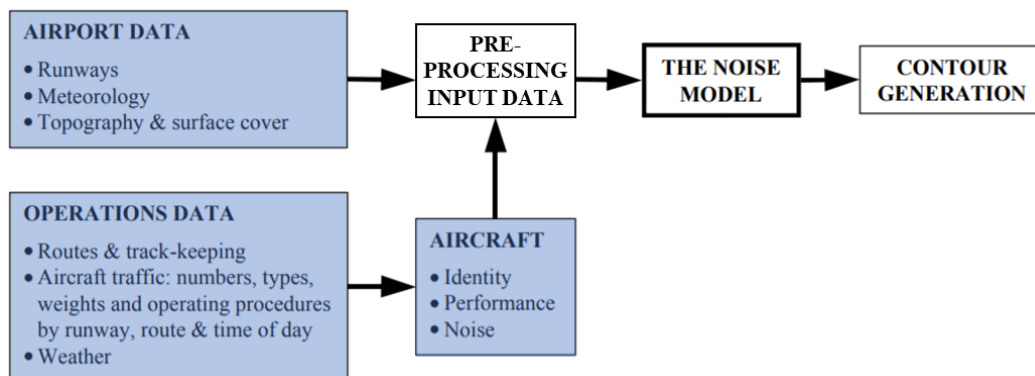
AIRPORT DATA

• Runways
• Meteorology
• Topography & surface cover

PRE-PROCESSING INPUT DATA

THE NOISE MODEL

CONTOUR GENERATION

OPERATIONS DATA

• Routes & track-keeping
• Aircraft traffic: numbers, types, weights and operating procedures by runway, route & time of day
• Weather

AIRCRAFT

• Identity
• Performance
• Noise